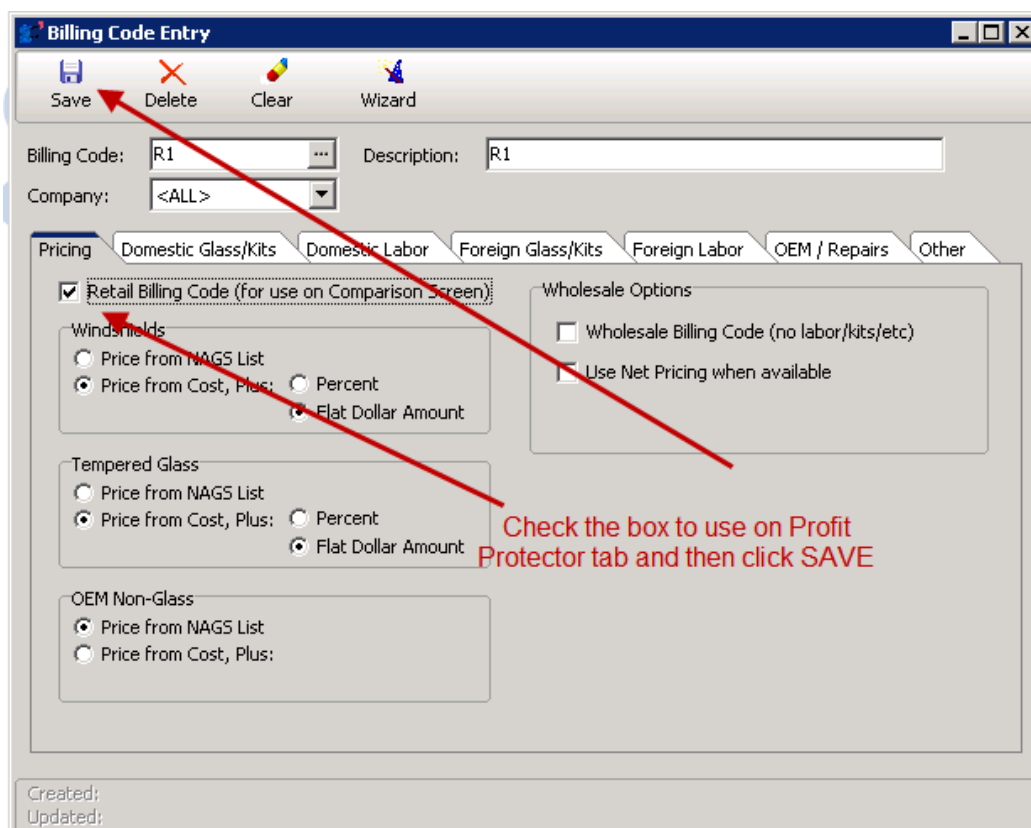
Billing Code Entry

Save Delete Clear Wizard

Billing Code: R1 ... Description: R1

Company: <ALL>

Pricing | Domestic Glass/Kits | Domestic Labor | Foreign Glass/Kits | Foreign Labor | OEM / Repairs | Other

☑ Retail Billing Code (for use on Comparison Screen)

Windshields
○ Price from NAGS List
● Price from Cost, Plus: ○ Percent
● Flat Dollar Amount

Tempered Glass
○ Price from NAGS List
● Price from Cost, Plus: ○ Percent
● Flat Dollar Amount

OEM Non-Glass
● Price from NAGS List
○ Price from Cost, Plus:

Wholesale Options
☐ Wholesale Billing Code (no labor/kits/etc)
☐ Use Net Pricing when available

Check the box to use on Profit Protector tab and then click SAVE

Created:
Updated: